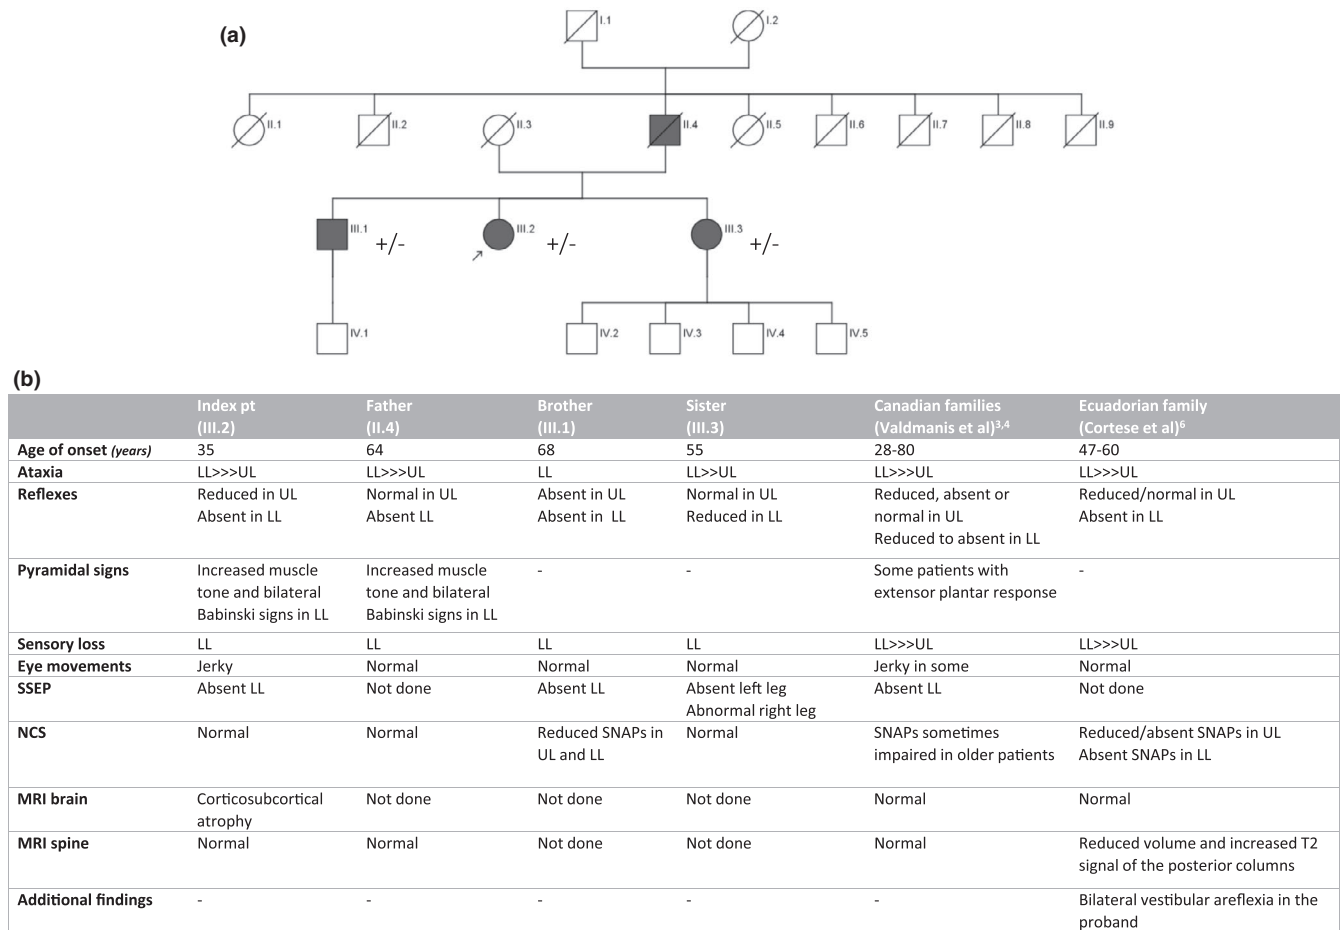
(a)

I.1 I.2

II.1 II.2 II.3 II.4 II.5 II.6 II.7 II.8 II.9

III.1 +/- III.2 +/- III.3 +/-

IV.1 IV.2 IV.3 IV.4 IV.5

(b)

| | Index pt (III.2) | Father (II.4) | Brother (III.1) | Sister (III.3) | Canadian families (Valdmanis et al)$^{3,4}$ | Ecuadorian family (Cortese et al)$^{6}$ |
|---|---|---|---|---|---|---|
| Age of onset *(years)* | 35 | 64 | 68 | 55 | 28-80 | 47-60 |
| Ataxia | LL>>>UL | LL>>>UL | LL | LL>>UL | LL>>>UL | LL>>>UL |
| Reflexes | Reduced in UL Absent in LL | Normal in UL Absent LL | Absent in UL Absent in LL | Normal in UL Reduced in LL | Reduced, absent or normal in UL Reduced to absent in LL | Reduced/normal in UL Absent in LL |
| Pyramidal signs | Increased muscle tone and bilateral Babinski signs in LL | Increased muscle tone and bilateral Babinski signs in LL | - | - | Some patients with extensor plantar response | - |
| Sensory loss | LL | LL | LL | LL | LL>>>UL | LL>>>UL |
| Eye movements | Jerky | Normal | Normal | Normal | Jerky in some | Normal |
| SSEP | Absent LL | Not done | Absent LL | Absent left leg Abnormal right leg | Absent LL | Not done |
| NCS | Normal | Normal | Reduced SNAPs in UL and LL | Normal | SNAPs sometimes impaired in older patients | Reduced/absent SNAPs in UL Absent SNAPs in LL |
| MRI brain | Corticosubcortical atrophy | Not done | Not done | Not done | Normal | Normal |
| MRI spine | Normal | Normal | Not done | Not done | Normal | Reduced volume and increased T2 signal of the posterior columns |
| Additional findings | - | - | - | - | - | Bilateral vestibular areflexia in the proband |